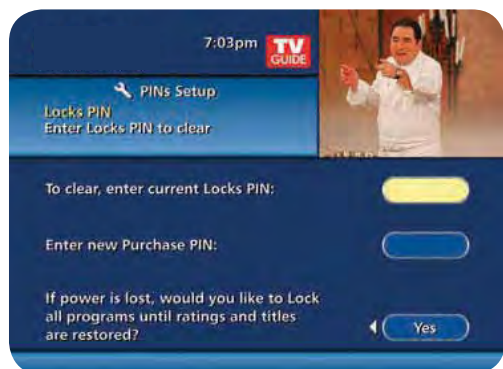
7:03pm TV GUIDE

PINs Setup

Locks PIN
Enter Locks PIN to clear

To clear, enter current Locks PIN:

Enter new Purchase PIN:

If power is lost, would you like to Lock all programs until ratings and titles are restored?

Yes